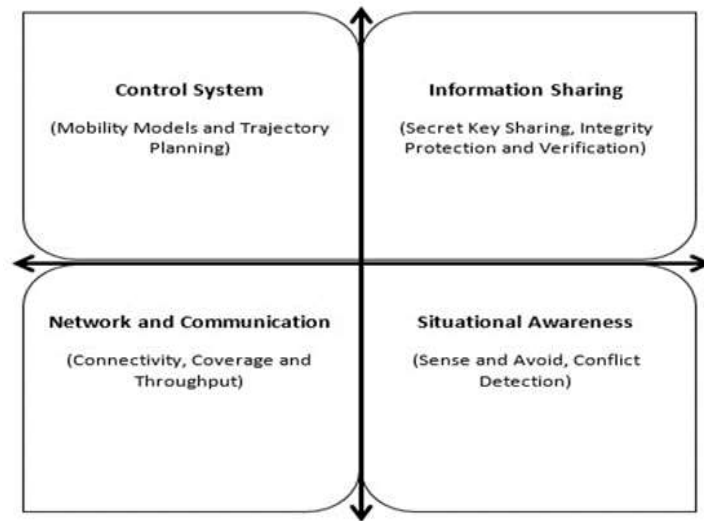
Control System

(Mobility Models and Trajectory Planning)

Information Sharing

(Secret Key Sharing, Integrity Protection and Verification)

Network and Communication

(Connectivity, Coverage and Throughput)

Situational Awareness

(Sense and Avoid, Conflict Detection)